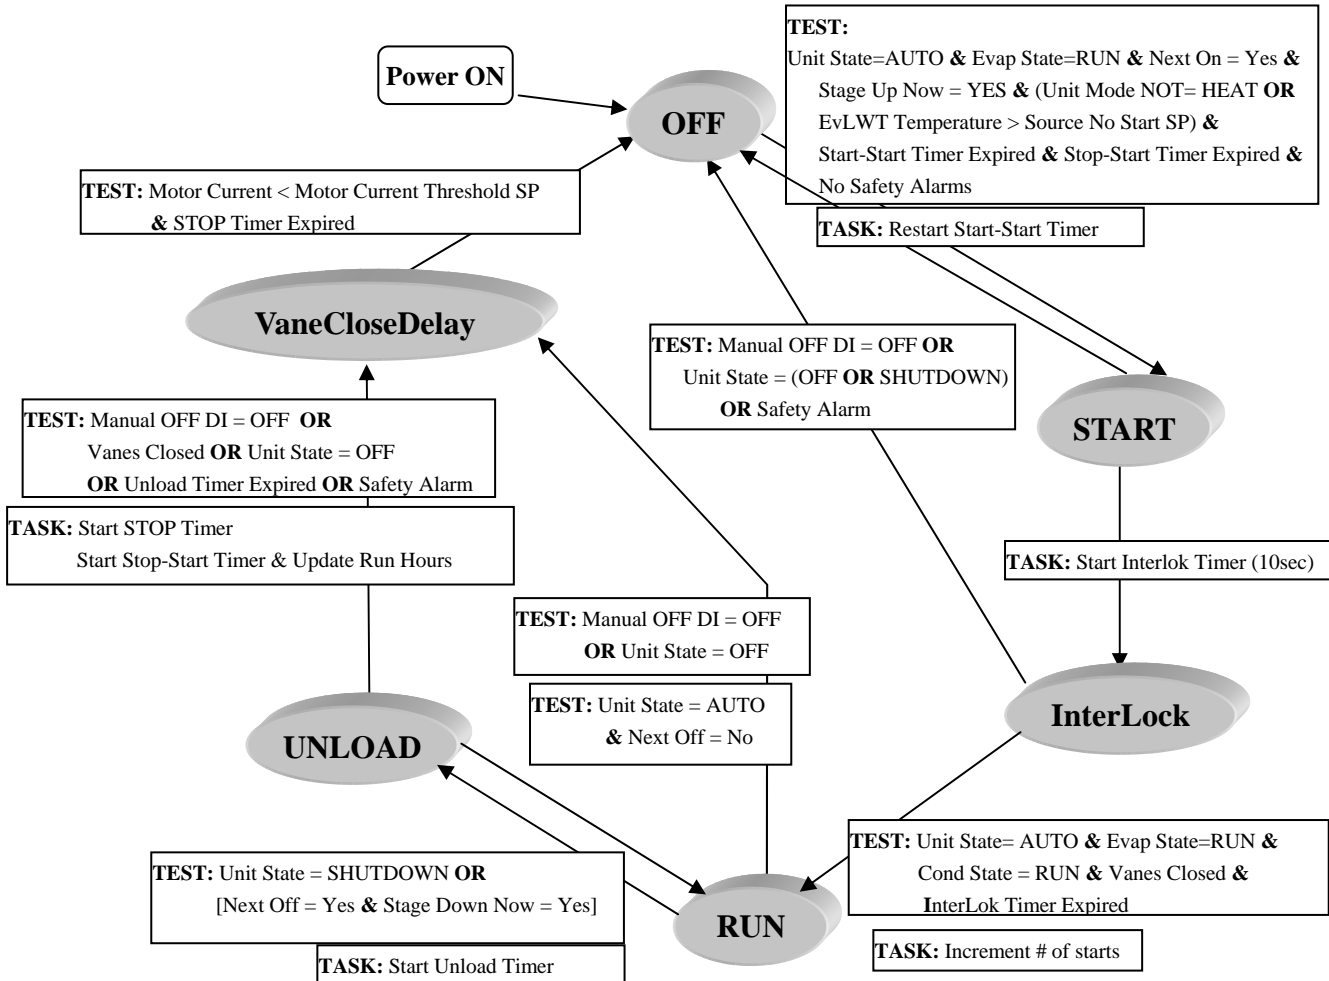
Power ON

OFF

TEST:
Unit State=AUTO & Evap State=RUN & Next On = Yes & Stage Up Now = YES & (Unit Mode NOT= HEAT OR EvLWT Temperature > Source No Start SP) & Start-Start Timer Expired & Stop-Start Timer Expired & No Safety Alarms

TASK: Restart Start-Start Timer

TEST: Motor Current < Motor Current Threshold SP & STOP Timer Expired

VaneCloseDelay

TEST: Manual OFF DI = OFF OR Unit State = (OFF OR SHUTDOWN) OR Safety Alarm

START

TEST: Manual OFF DI = OFF OR Vanes Closed OR Unit State = OFF OR Unload Timer Expired OR Safety Alarm

TASK: Start STOP Timer Start Stop-Start Timer & Update Run Hours

TASK: Start Interlok Timer (10sec)

TEST: Manual OFF DI = OFF OR Unit State = OFF

TEST: Unit State = AUTO & Next Off = No

InterLock

UNLOAD

TEST: Unit State= AUTO & Evap State=RUN & Cond State = RUN & Vanes Closed & InterLok Timer Expired

TEST: Unit State = SHUTDOWN OR [Next Off = Yes & Stage Down Now = Yes]

RUN

TASK: Increment # of starts

TASK: Start Unload Timer